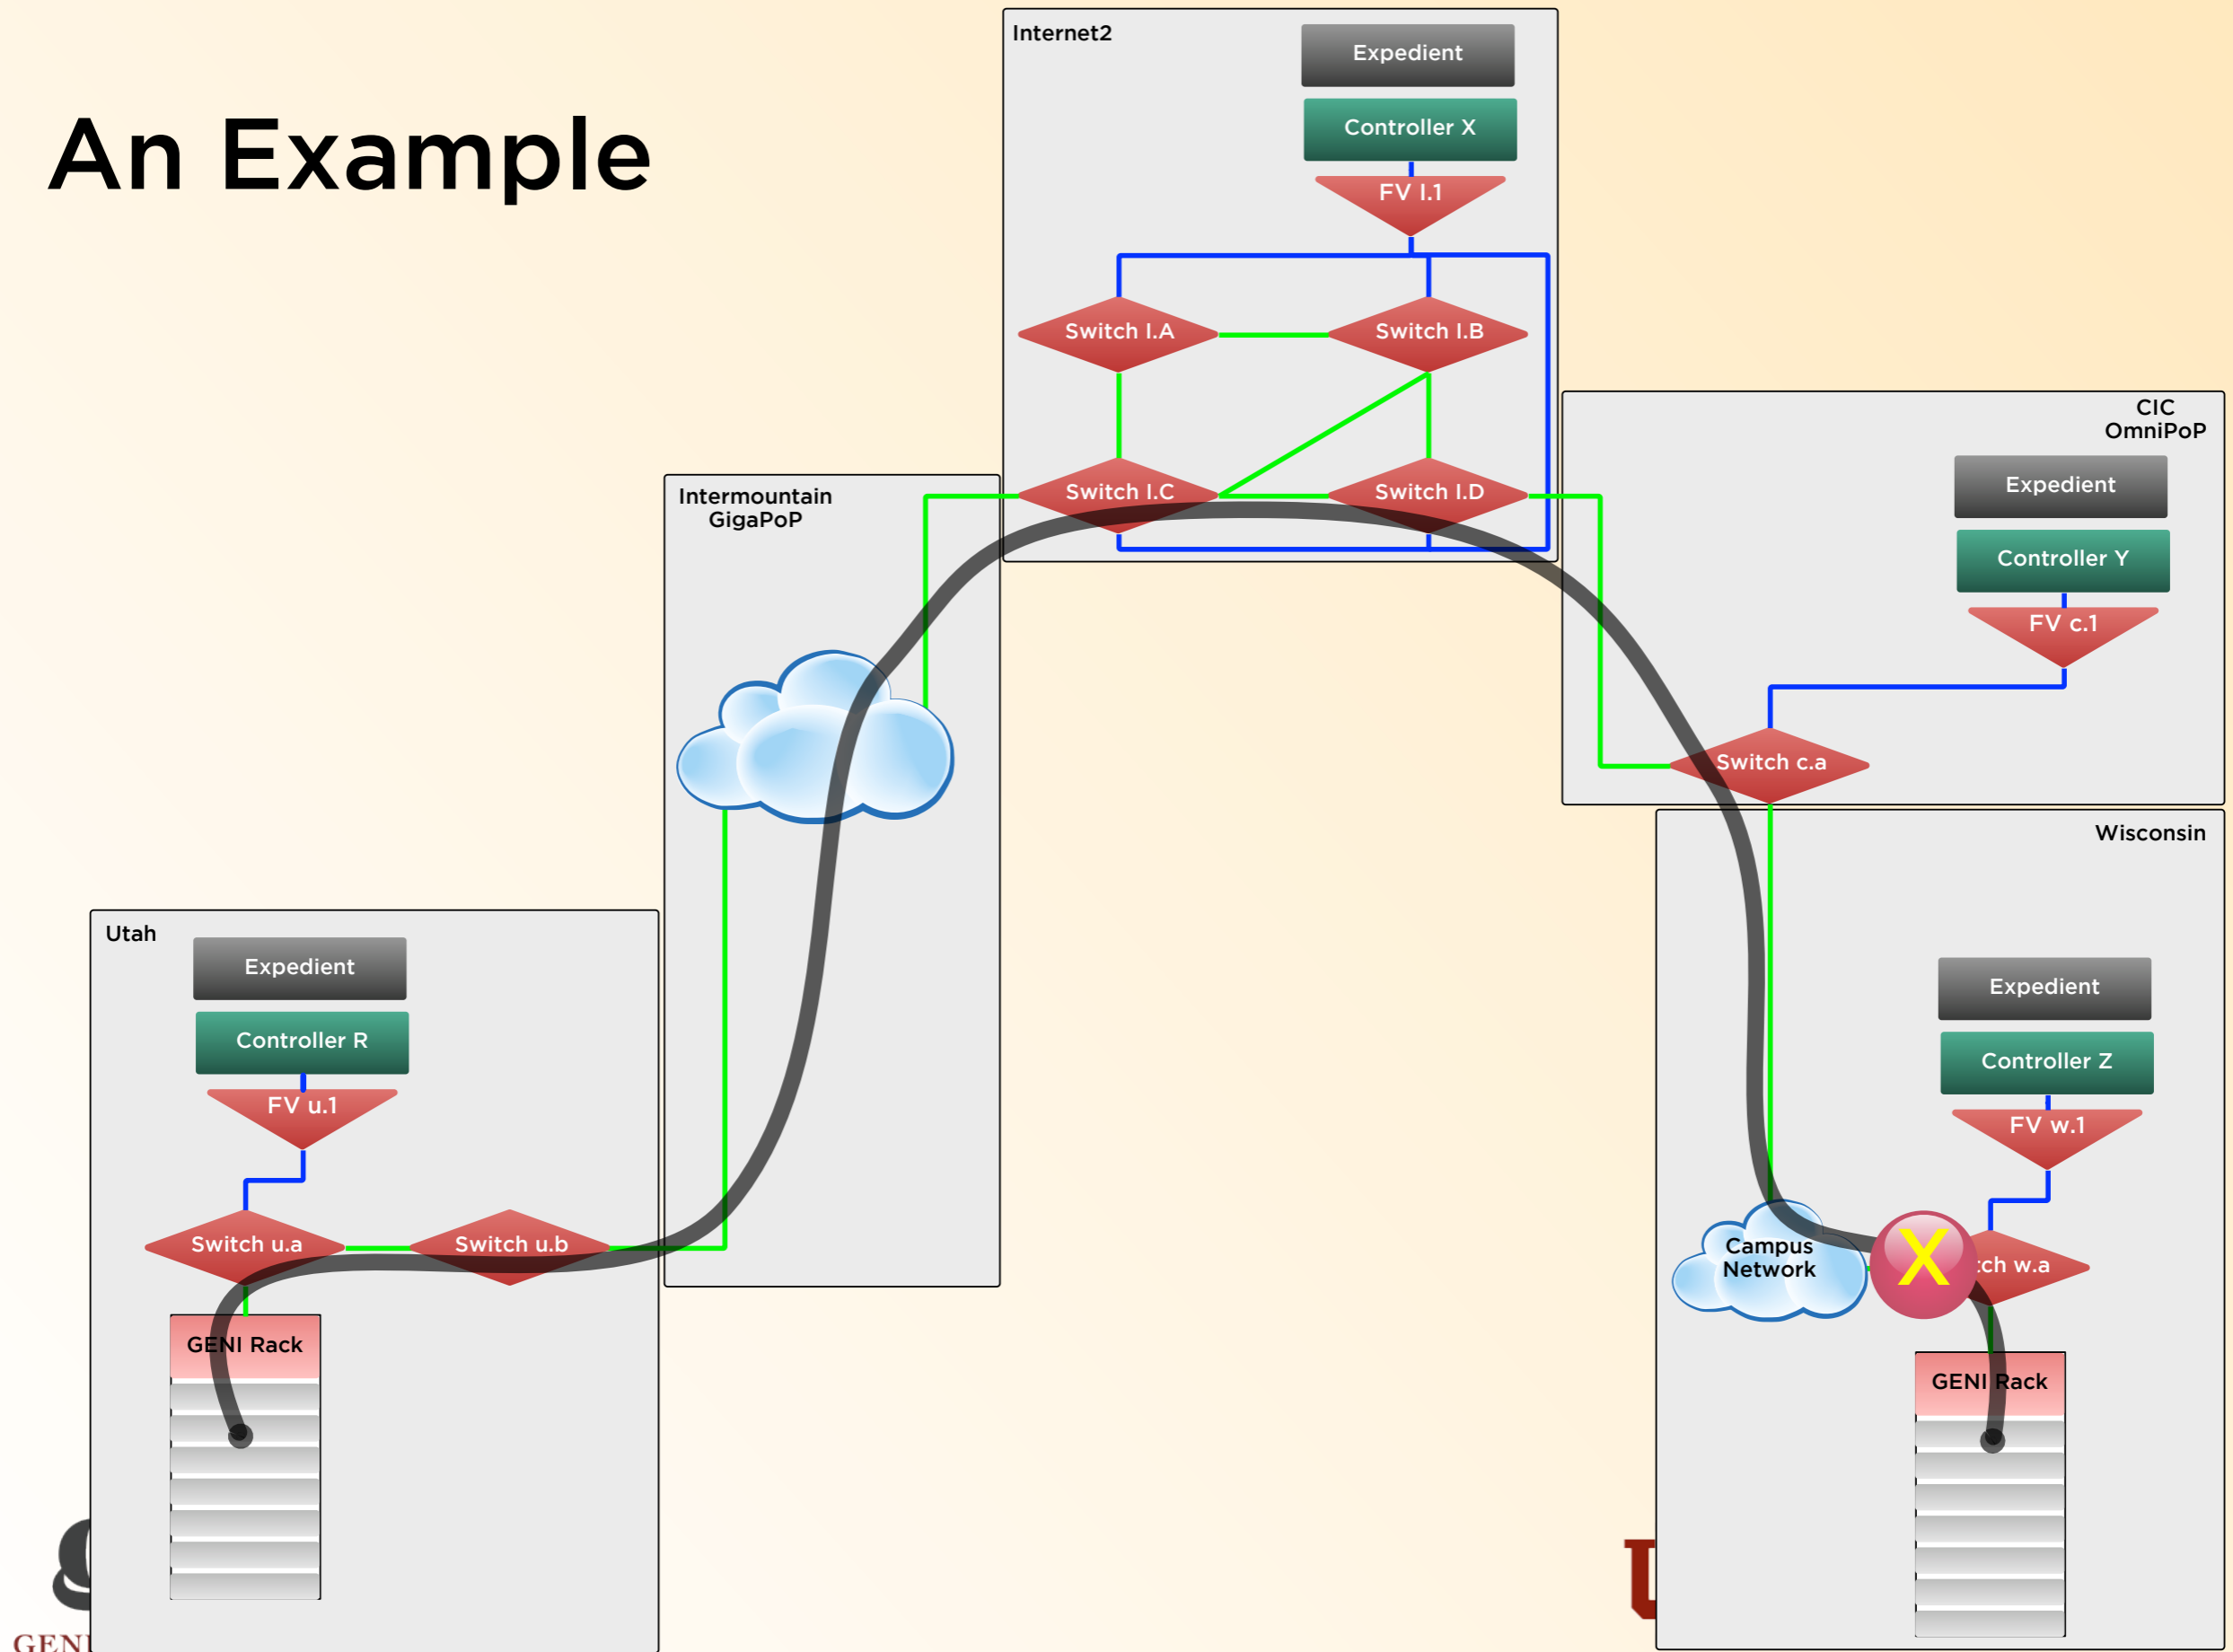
An Example

Internet2

Expedient

Controller X

FV I.1

Switch I.A

Switch I.B

Switch I.C

Switch I.D

Intermountain GigaPoP

CIC OmniPoP

Expedient

Controller Y

FV c.1

Switch c.a

Wisconsin

Utah

Expedient

Controller R

FV u.1

Switch u.a

Switch u.b

GENI Rack

Expedient

Controller Z

FV w.1

Campus Network

X

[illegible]ch w.a

GENI Rack

GENI